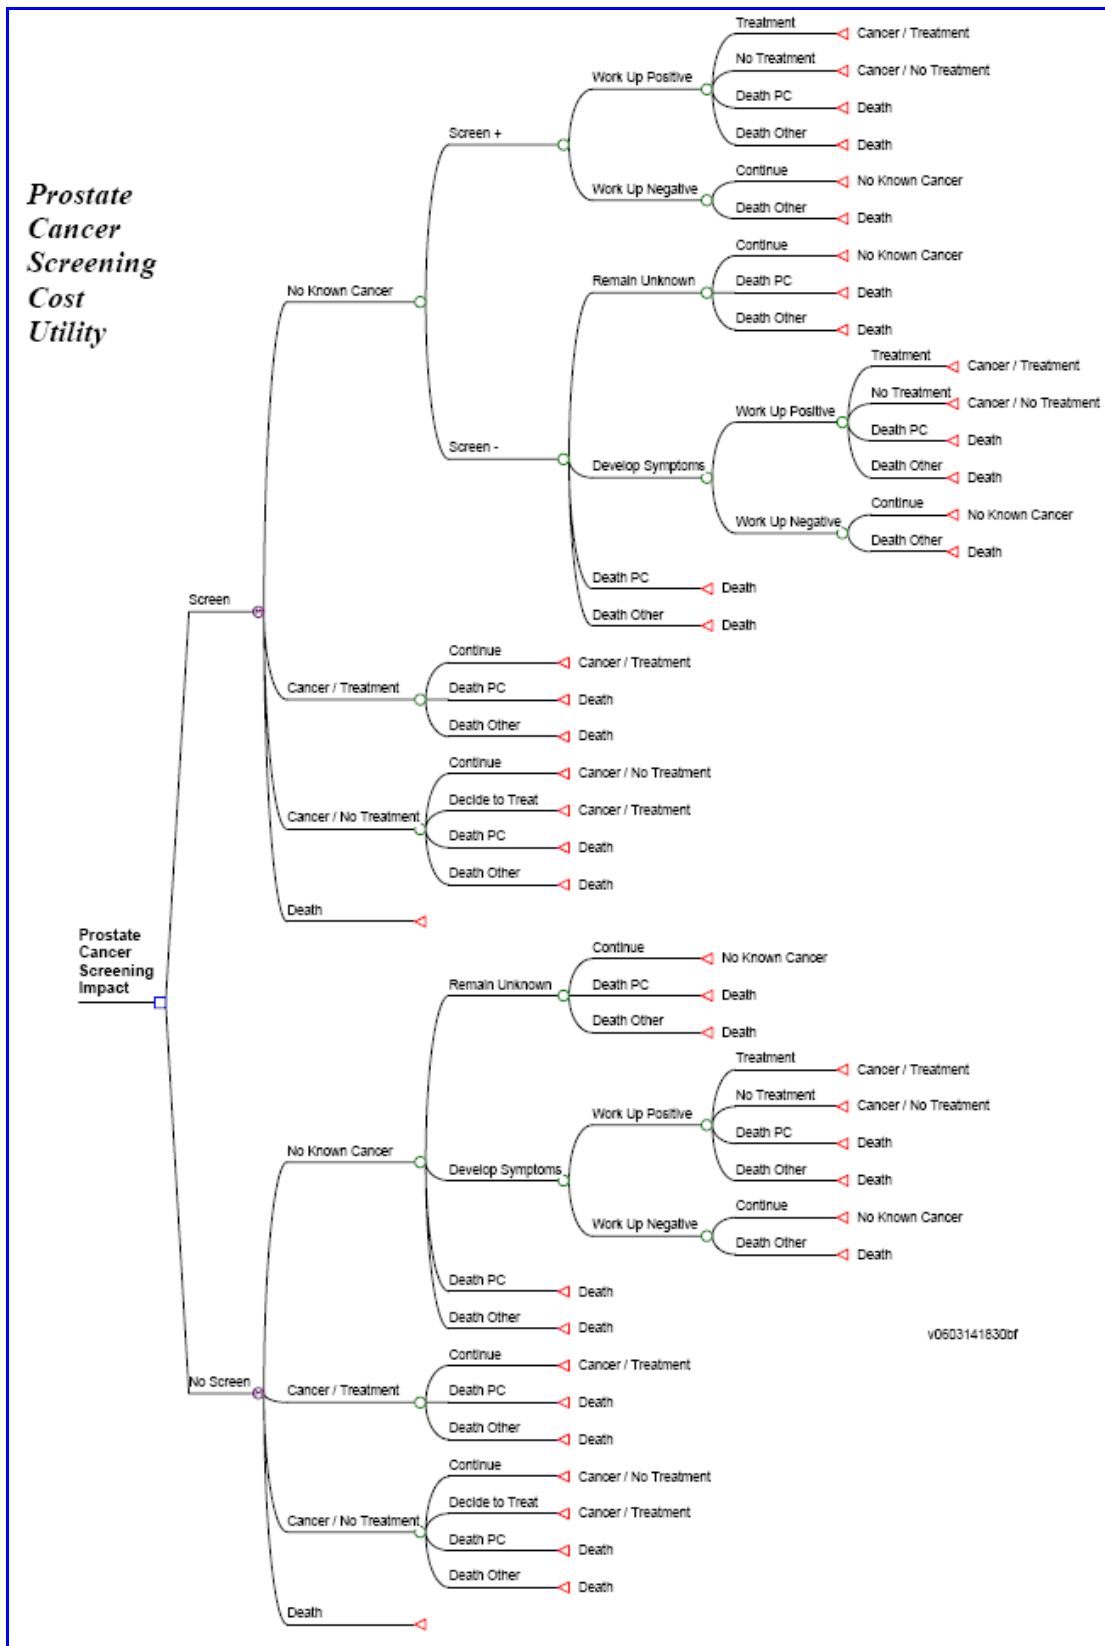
Prostate Cancer Screening Cost Utility

Prostate Cancer Screening Impact

Screen

No Known Cancer

Screen +

Work Up Positive

Treatment
Cancer / Treatment
No Treatment
Cancer / No Treatment
Death PC
Death
Death Other
Death

Work Up Negative

Continue
No Known Cancer
Death Other
Death

Screen -

Remain Unknown

Continue
No Known Cancer
Death PC
Death
Death Other
Death

Develop Symptoms

Work Up Positive

Treatment
Cancer / Treatment
No Treatment
Cancer / No Treatment
Death PC
Death
Death Other
Death

Work Up Negative

Continue
No Known Cancer
Death Other
Death

Death PC
Death
Death Other
Death

Cancer / Treatment

Continue
Cancer / Treatment
Death PC
Death
Death Other
Death

Cancer / No Treatment

Continue
Cancer / No Treatment
Decide to Treat
Cancer / Treatment
Death PC
Death
Death Other
Death

Death

No Screen

No Known Cancer

Remain Unknown

Continue
No Known Cancer
Death PC
Death
Death Other
Death

Develop Symptoms

Work Up Positive

Treatment
Cancer / Treatment
No Treatment
Cancer / No Treatment
Death PC
Death
Death Other
Death

Work Up Negative

Continue
No Known Cancer
Death Other
Death

Death PC
Death
Death Other
Death

v0603141830bf

Cancer / Treatment

Continue
Cancer / Treatment
Death PC
Death
Death Other
Death

Cancer / No Treatment

Continue
Cancer / No Treatment
Decide to Treat
Cancer / Treatment
Death PC
Death
Death Other
Death

Death